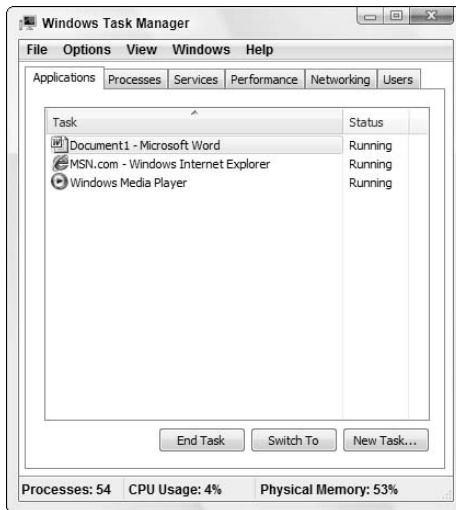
Windows Task Manager

File Options View Windows Help

Applications Processes Services Performance Networking Users

| Task | Status |
|---|---|
| Document1 - Microsoft Word | Running |
| MSN.com - Windows Internet Explorer | Running |
| Windows Media Player | Running |

End Task Switch To New Task...

Processes: 54 CPU Usage: 4% Physical Memory: 53%